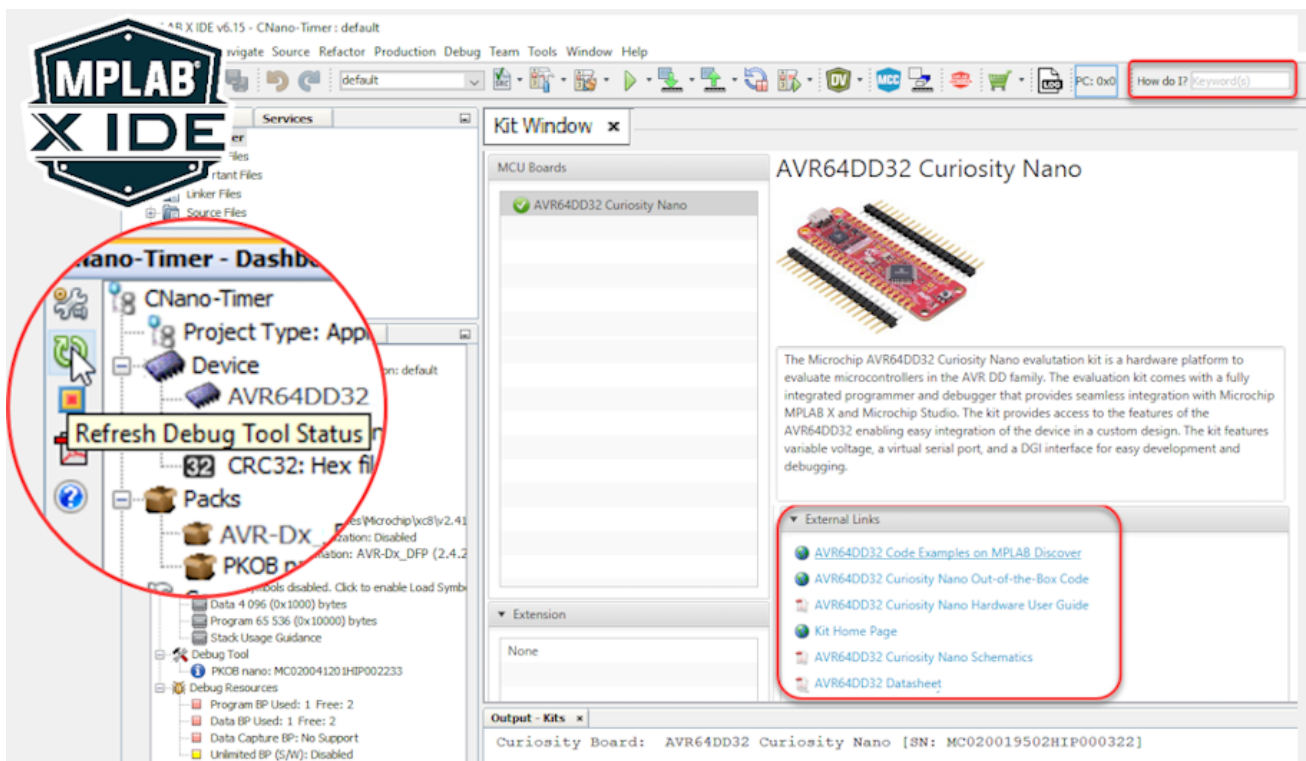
MPLAB® X IDE

AB X IDE v6.15 - CNano-Timer : default

avigate Source Refactor Production Debug Team Tools Window Help

default

PC: 0x0

How do I? Keyword(s)

Services

er

Files

rtant Files

Linker Files

Source Files

Nano-Timer - Dashbo

CNano-Timer

Project Type: Appl

Device

AVR64DD32

Refresh Debug Tool Status

CRC32: Hex fil

Packs

AVR-Dx_

PKOB n

n: default

es\Microchip\xc8\v2.41

zation: Disabled

ation: AVR-Dx_DFP (2.4.2

bols disabled. Click to enable Load Symbo

Data 4 096 (0x1000) bytes

Program 65 536 (0x10000) bytes

Stack Usage Guidance

Debug Tool

PKOB nano: MC020041201HIP002233

Debug Resources

Program BP Used: 1 Free: 2

Data BP Used: 1 Free: 2

Data Capture BP: No Support

Unlimited BP (S/W): Disabled

Kit Window ×

MCU Boards

AVR64DD32 Curiosity Nano

AVR64DD32 Curiosity Nano

The Microchip AVR64DD32 Curiosity Nano evaluation kit is a hardware platform to evaluate microcontrollers in the AVR DD family. The evaluation kit comes with a fully integrated programmer and debugger that provides seamless integration with Microchip MPLAB X and Microchip Studio. The kit provides access to the features of the AVR64DD32 enabling easy integration of the device in a custom design. The kit features variable voltage, a virtual serial port, and a DGI interface for easy development and debugging.

External Links

AVR64DD32 Code Examples on MPLAB Discover

AVR64DD32 Curiosity Nano Out-of-the-Box Code

AVR64DD32 Curiosity Nano Hardware User Guide

Kit Home Page

AVR64DD32 Curiosity Nano Schematics

AVR64DD32 Datasheet

Extension

None

Output - Kits ×

Curiosity Board: AVR64DD32 Curiosity Nano [SN: MC020019502HIP000322]